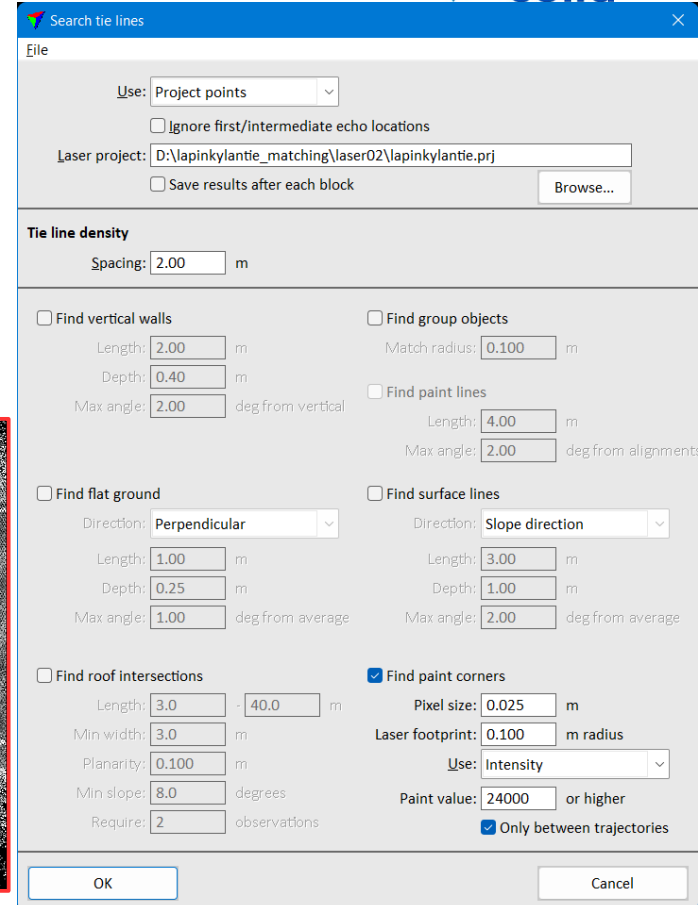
Search tie lines

File

Use: Project points

Ignore first/intermediate echo locations

Laser project: D:\lapinkylantie_matching\laser02\lapinkylantie.prj

Save results after each block

Browse...

Tie line density

Spacing: 2.00 m

Find vertical walls

Length: 2.00 m

Depth: 0.40 m

Max angle: 2.00 deg from vertical

Find group objects

Match radius: 0.100 m

Find paint lines

Length: 4.00 m

Max angle: 2.00 deg from alignments

Find flat ground

Direction: Perpendicular

Length: 1.00 m

Depth: 0.25 m

Max angle: 1.00 deg from average

Find surface lines

Direction: Slope direction

Length: 3.00 m

Depth: 1.00 m

Max angle: 2.00 deg from average

Find roof intersections

Length: 3.0 - 40.0 m

Min width: 3.0 m

Planarity: 0.100 m

Min slope: 8.0 degrees

Require: 2 observations

Find paint corners

Pixel size: 0.025 m

Laser footprint: 0.100 m radius

Use: Intensity

Paint value: 24000 or higher

Only between trajectories

OK

Cancel